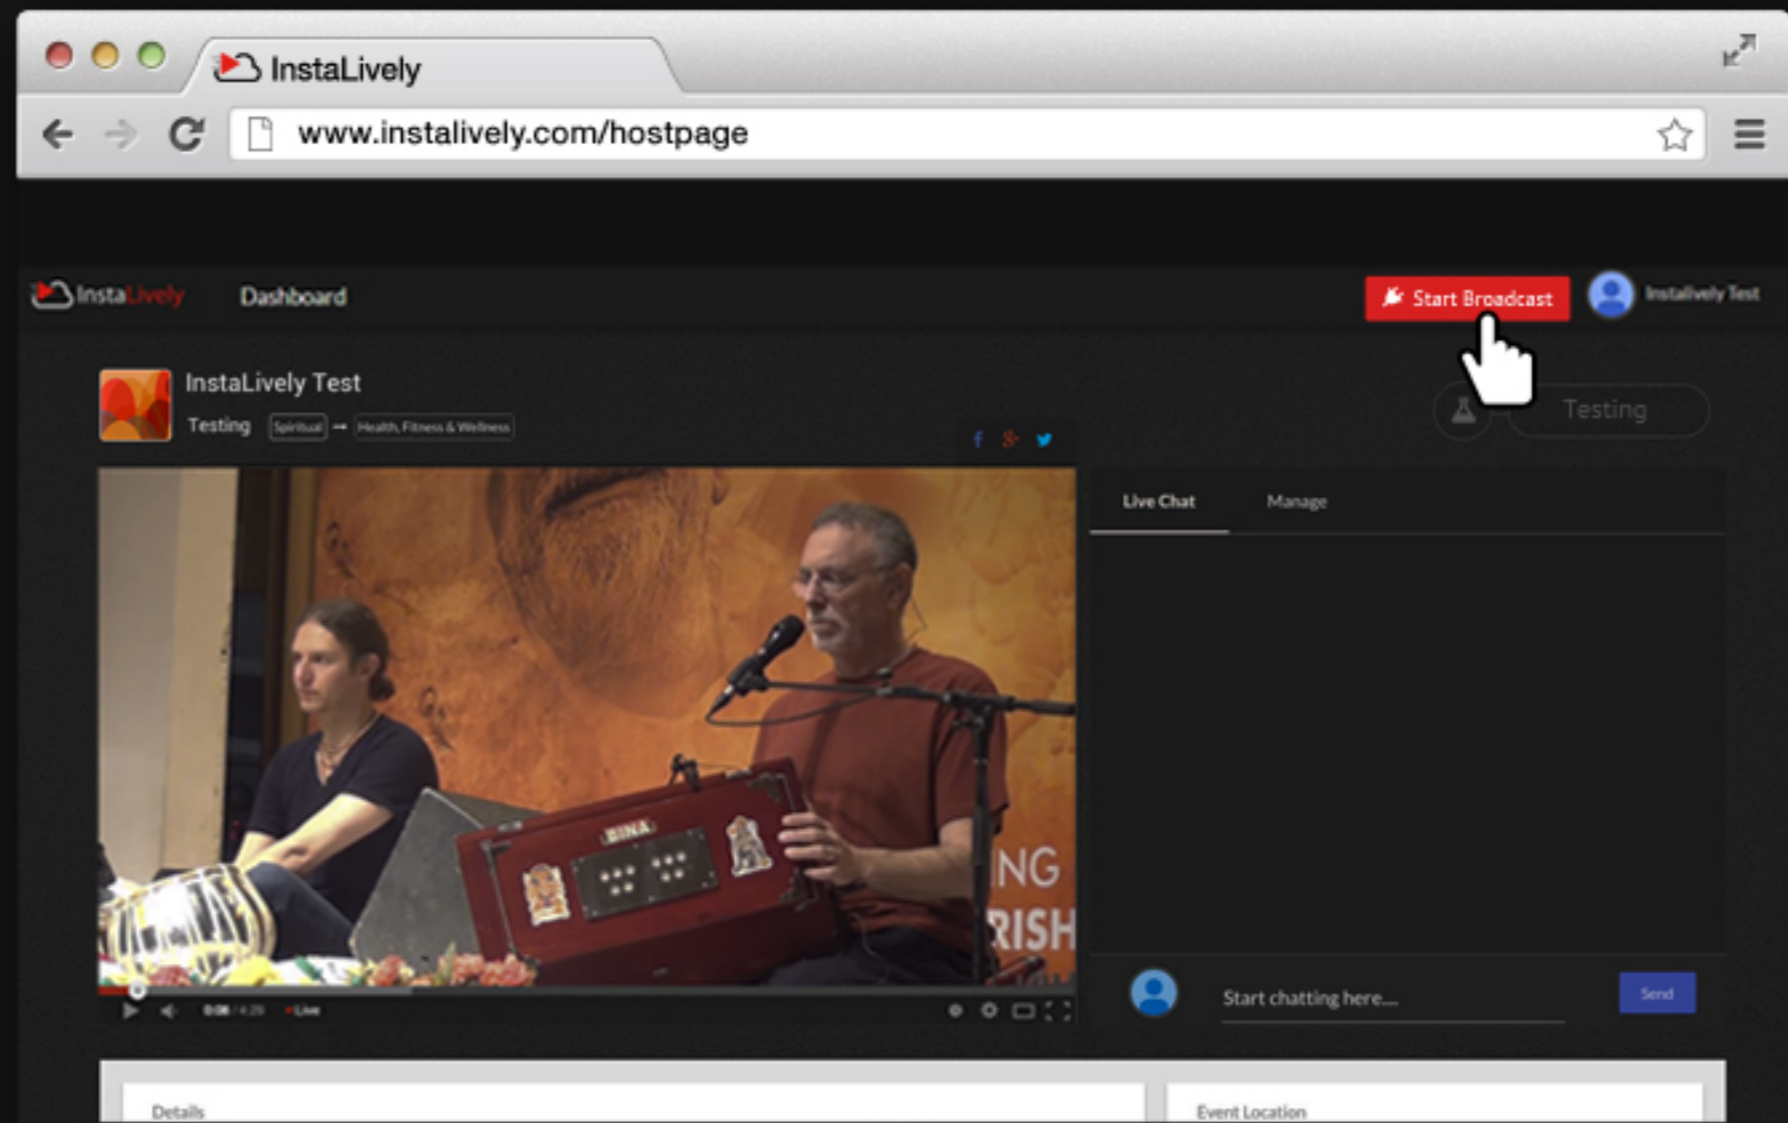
InstaLively

www.instalively.com/hostpage

InstaLively Dashboard

Start Broadcast

Instalively Test

InstaLively Test

Testing Spiritual → Health, Fitness & Wellness

Testing

BINA

NG
RISH

0:00 / 4:29 Live

Live Chat Manage

Start chatting here....

Send

Details

Event Location